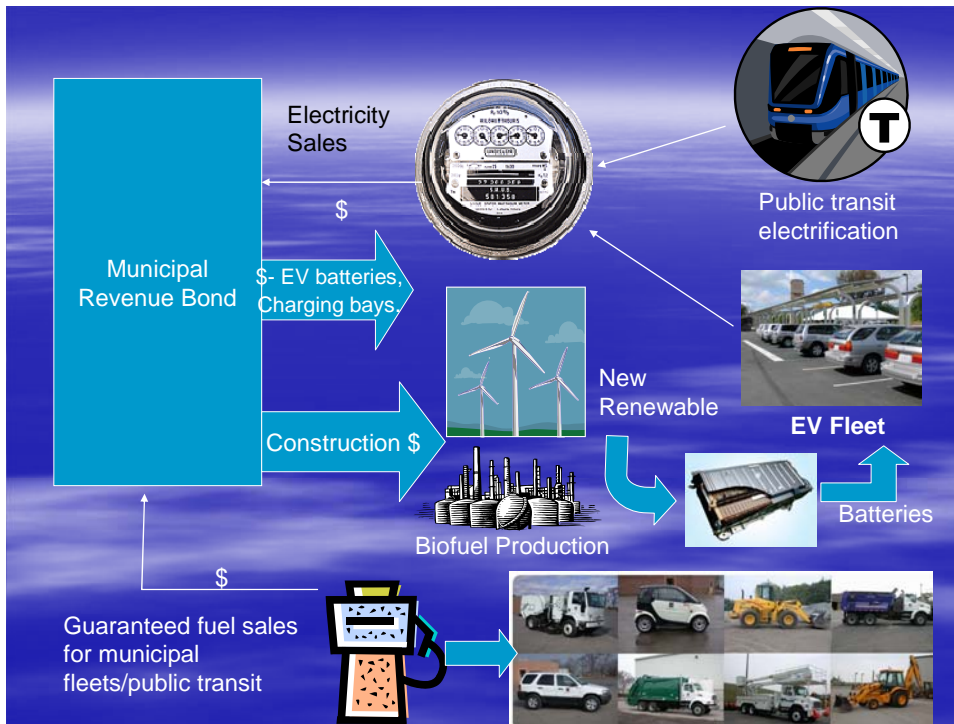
Municipal Revenue Bond

Electricity Sales

$

$- EV batteries, Charging bays.

Construction $

Public transit electrification

T

New Renewable

EV Fleet

Batteries

Biofuel Production

$

Guaranteed fuel sales for municipal fleets/public transit